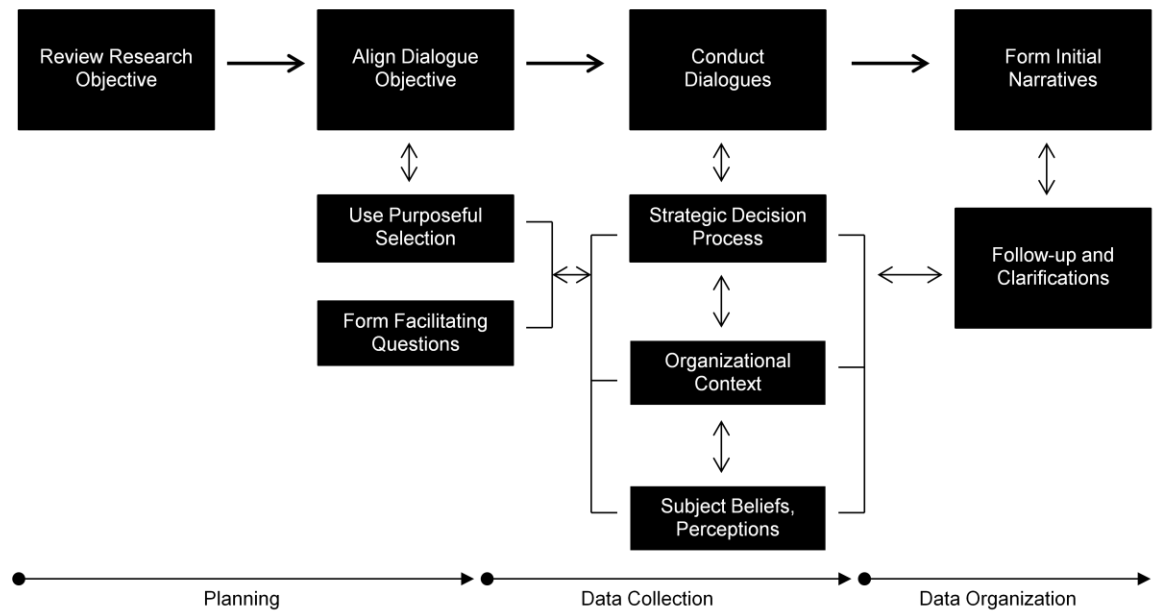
Review Research Objective

Align Dialogue Objective

Conduct Dialogues

Form Initial Narratives

Use Purposeful Selection

Form Facilitating Questions

Strategic Decision Process

Organizational Context

Subject Beliefs, Perceptions

Follow-up and Clarifications

Planning

Data Collection

Data Organization